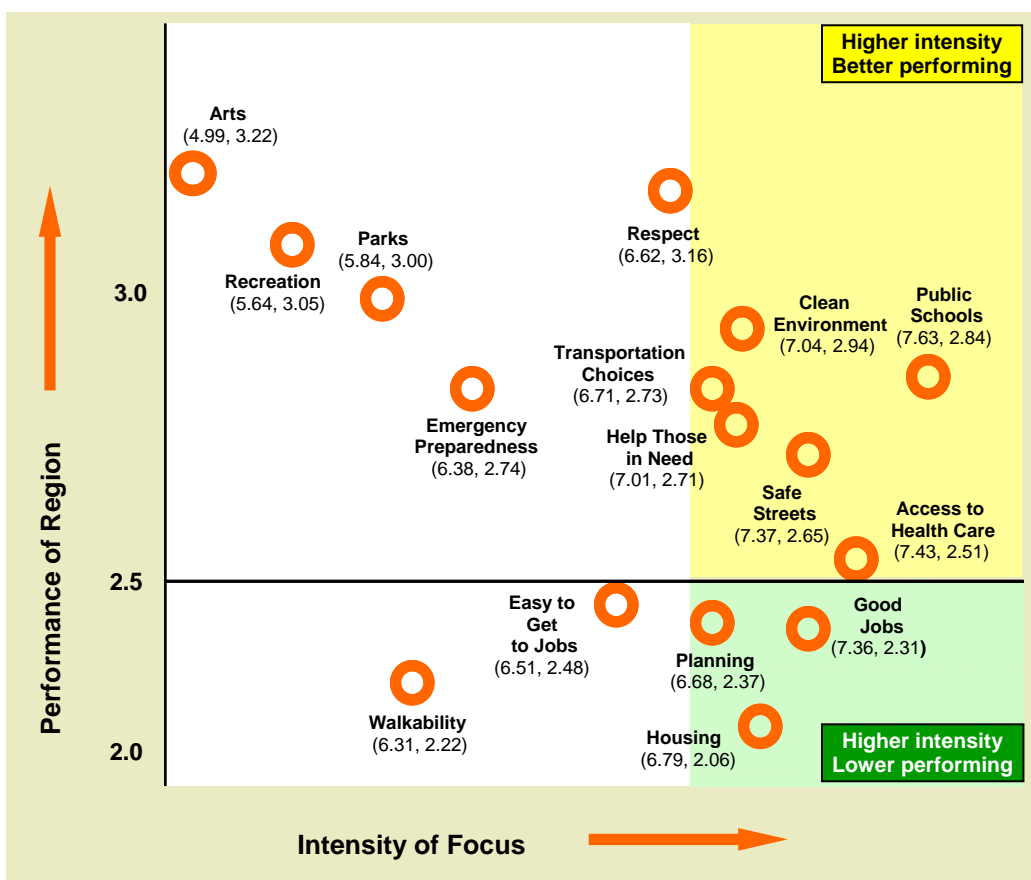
Higher intensity
Better performing

Arts
(4.99, 3.22)

Respect
(6.62, 3.16)

Parks
(5.84, 3.00)

Recreation
(5.64, 3.05)

3.0

Clean Environment
(7.04, 2.94)

Public Schools
(7.63, 2.84)

Transportation Choices
(6.71, 2.73)

Emergency Preparedness
(6.38, 2.74)

Help Those in Need
(7.01, 2.71)

Safe Streets
(7.37, 2.65)

Access to Health Care
(7.43, 2.51)

2.5

Easy to Get to Jobs
(6.51, 2.48)

Good Jobs
(7.36, 2.31)

Planning
(6.68, 2.37)

Walkability
(6.31, 2.22)

Housing
(6.79, 2.06)

2.0

Higher intensity
Lower performing

Performance of Region

Intensity of Focus